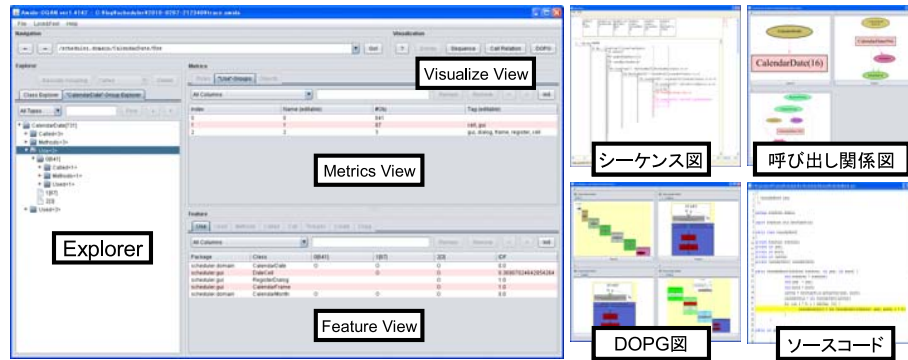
Visualize View

Metrics View

Explorer

Feature View

シーケンス図

呼び出し関係図

CalendarDate(16)

DOPG図

ソースコード

File LoadExtract Help

Navigation

Visualization

Explorer

Metrics

Feature

Class Explorer

CalendarDate Group Explorer

All Types

All Columns

Index

Name (editable)

#Obj

Tag (editable)

Package

Class

Go!

Sequence

Call Relation

DOPG

Remove

Add